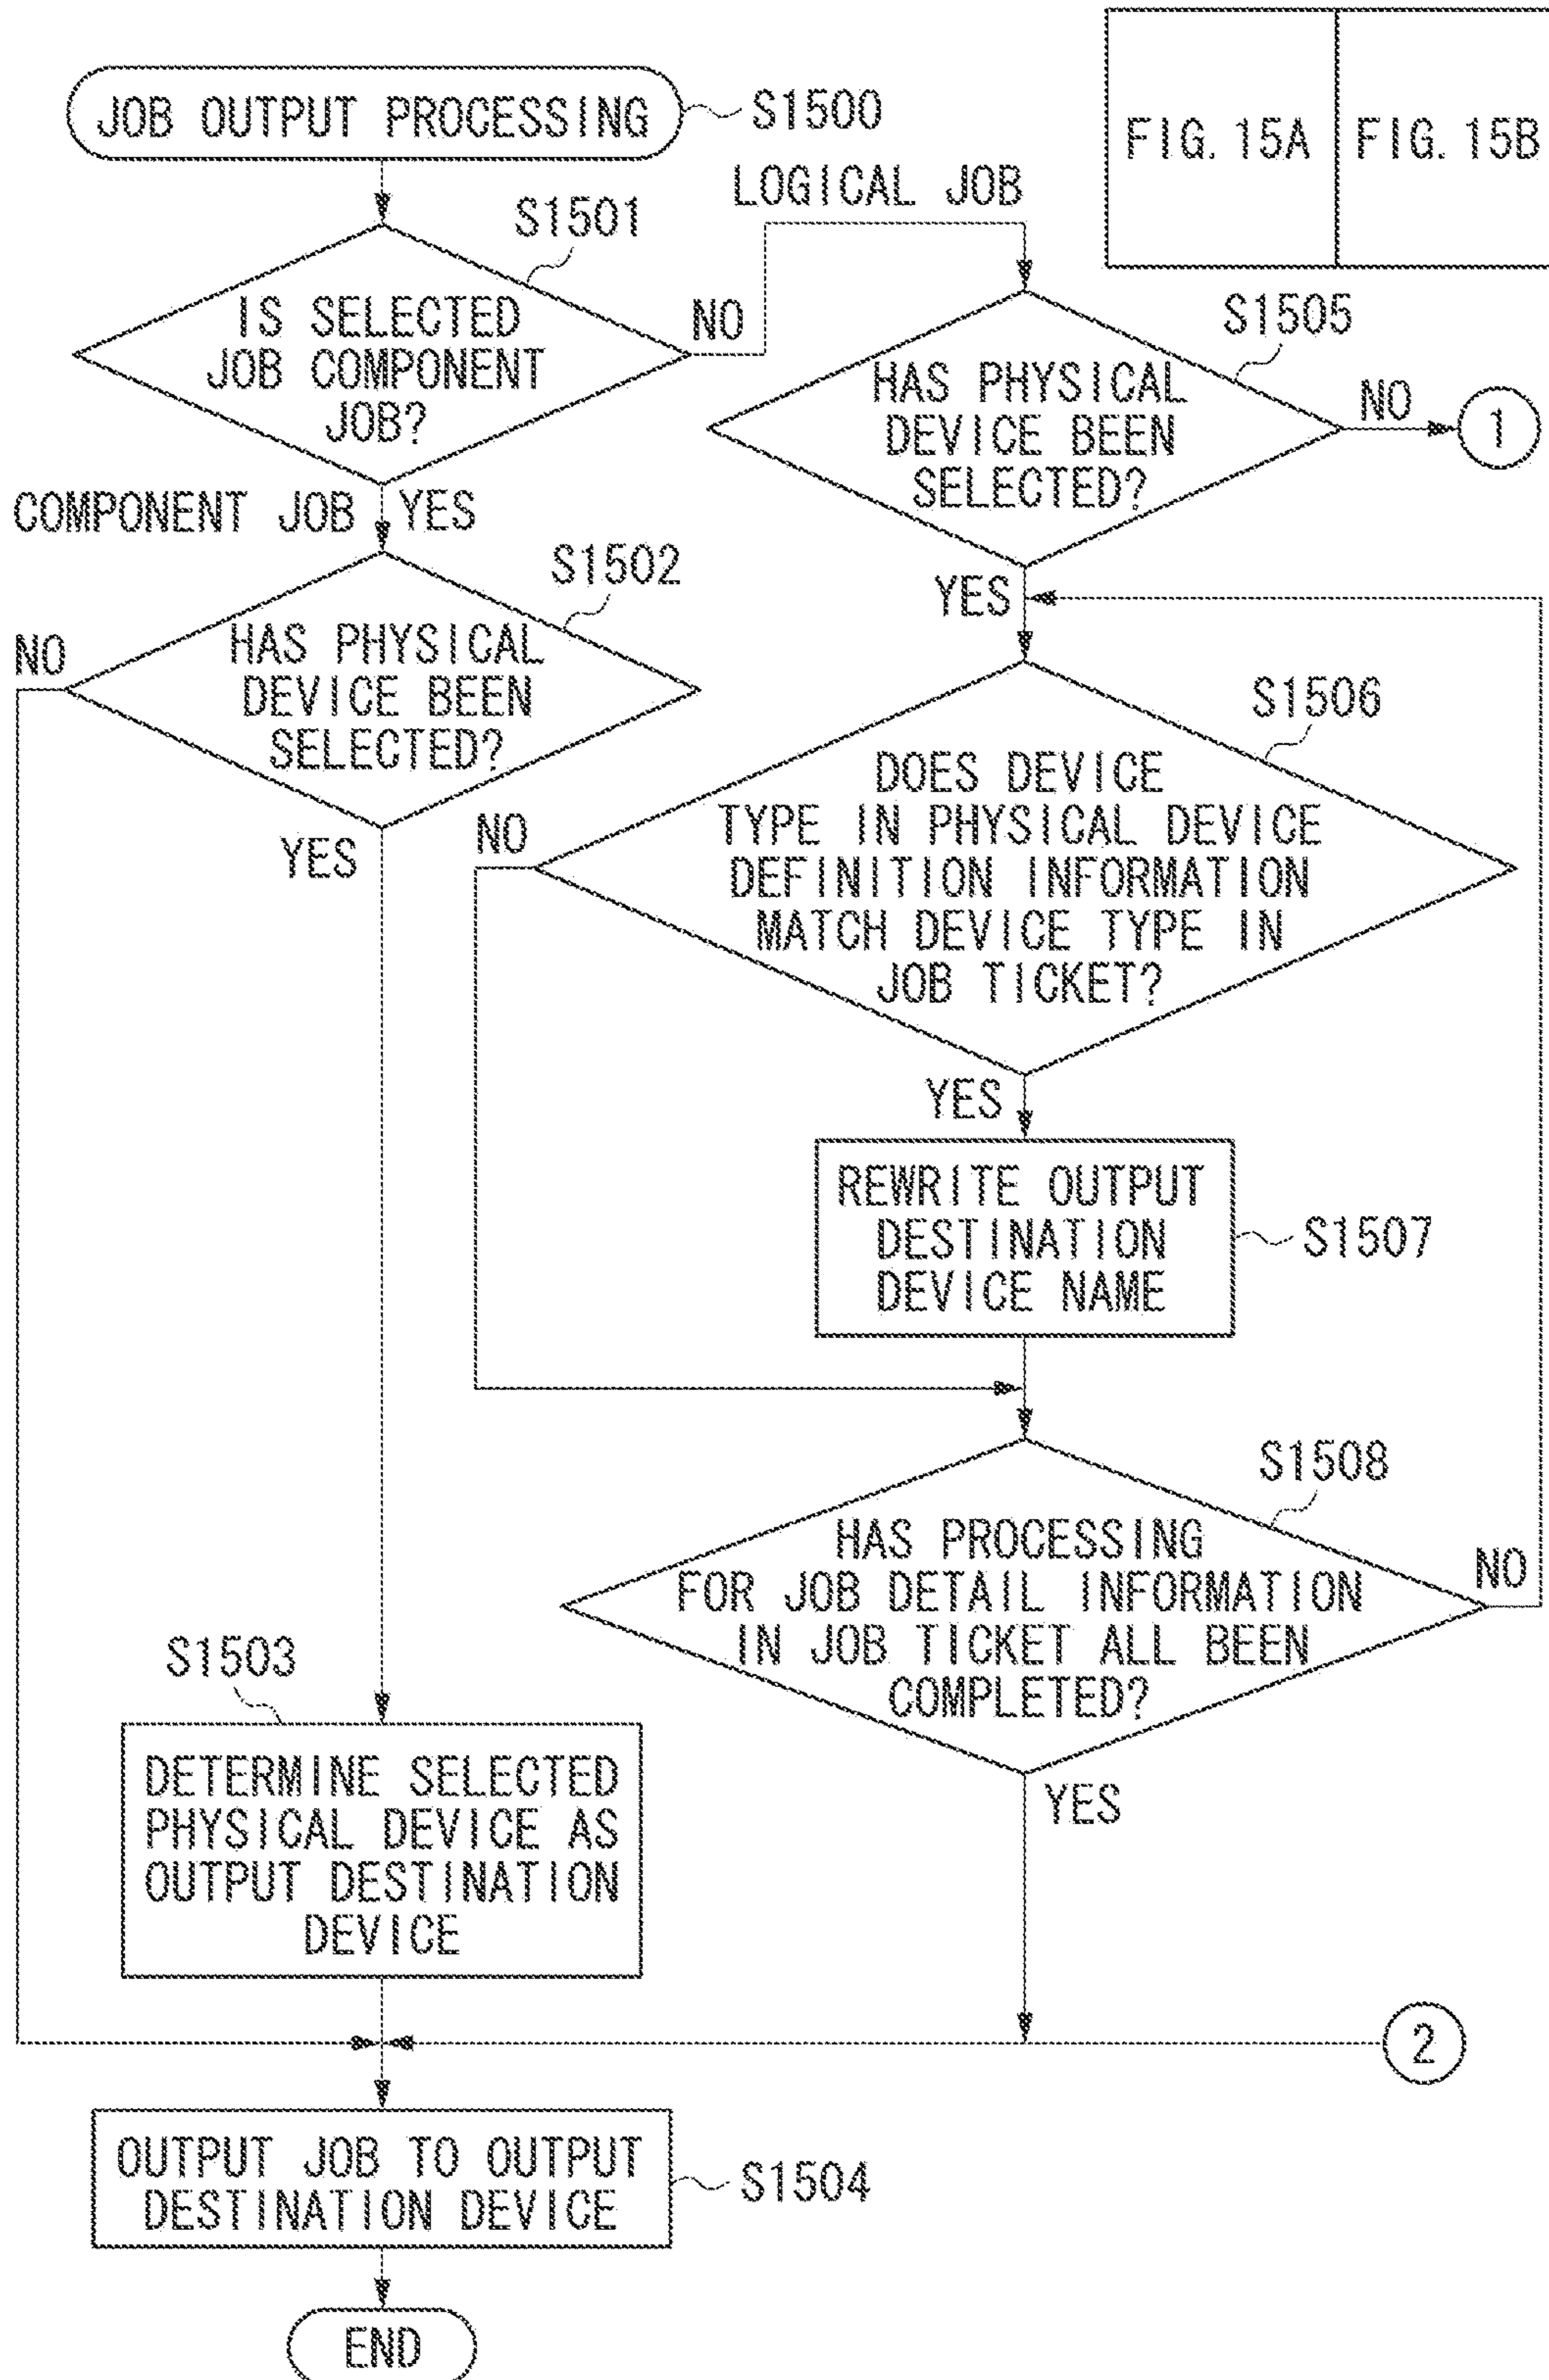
JOB OUTPUT PROCESSING
S1500

FIG. 15A | FIG. 15B

S1501
IS SELECTED JOB COMPONENT JOB?
NO
LOGICAL JOB

S1505
HAS PHYSICAL DEVICE BEEN SELECTED?
NO
1

COMPONENT JOB
YES

S1502
HAS PHYSICAL DEVICE BEEN SELECTED?
NO
YES

YES
S1506
DOES DEVICE TYPE IN PHYSICAL DEVICE DEFINITION INFORMATION MATCH DEVICE TYPE IN JOB TICKET?
NO
YES

REWRITE OUTPUT DESTINATION DEVICE NAME
S1507

S1508
HAS PROCESSING FOR JOB DETAIL INFORMATION IN JOB TICKET ALL BEEN COMPLETED?
NO
YES

S1503
DETERMINE SELECTED PHYSICAL DEVICE AS OUTPUT DESTINATION DEVICE

2

OUTPUT JOB TO OUTPUT DESTINATION DEVICE
S1504

END